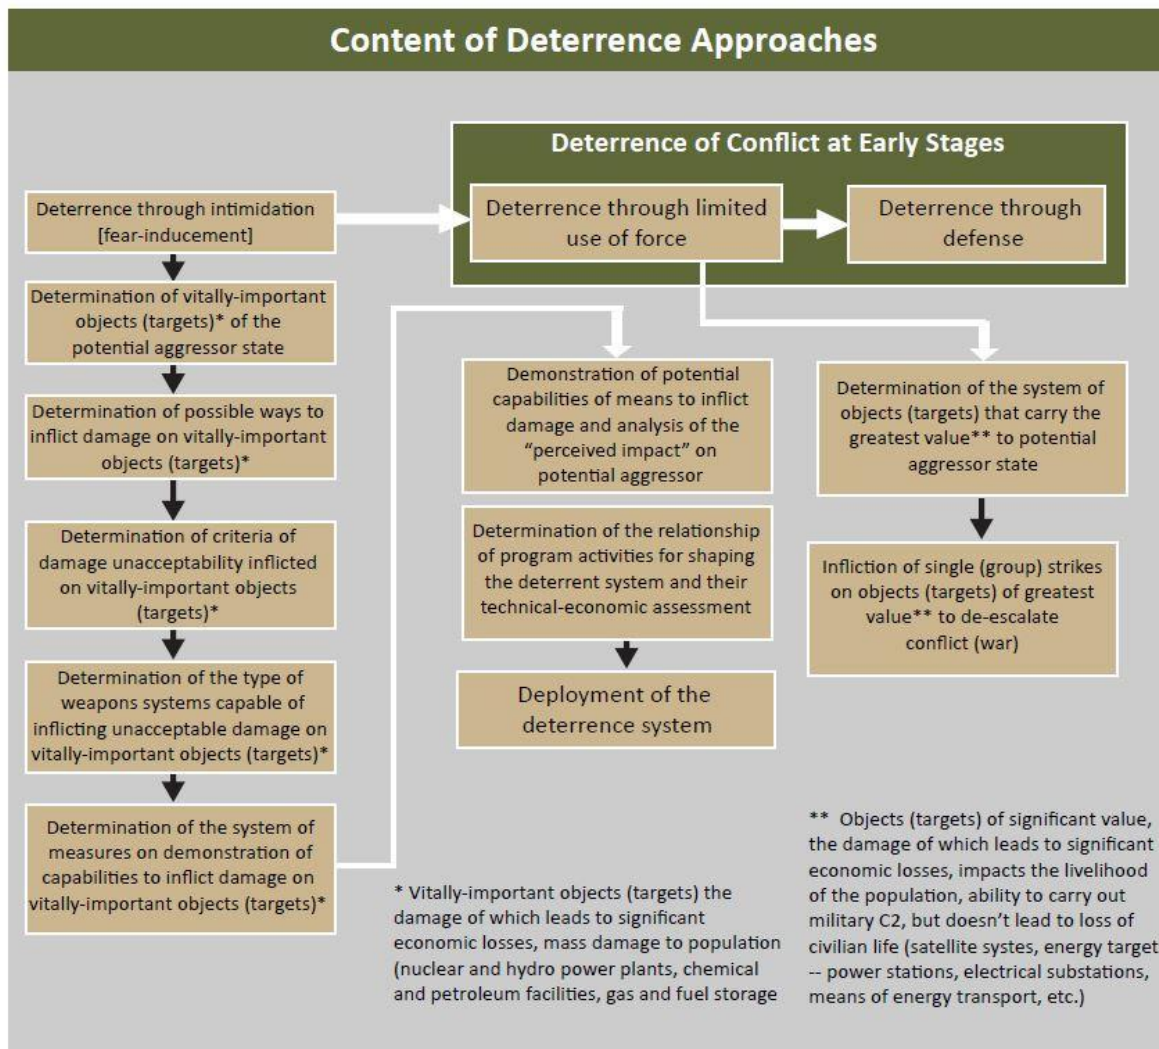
Content of Deterrence Approaches

Deterrence of Conflict at Early Stages

Deterrence through intimidation [fear-inducement]

Deterrence through limited use of force

Deterrence through defense

Determination of vitally-important objects (targets)* of the potential aggressor state

Determination of possible ways to inflict damage on vitally-important objects (targets)*

Determination of criteria of damage unacceptability inflicted on vitally-important objects (targets)*

Determination of the type of weapons systems capable of inflicting unacceptable damage on vitally-important objects (targets)*

Determination of the system of measures on demonstration of capabilities to inflict damage on vitally-important objects (targets)*

Demonstration of potential capabilities of means to inflict damage and analysis of the "perceived impact" on potential aggressor

Determination of the relationship of program activities for shaping the deterrent system and their technical-economic assessment

Deployment of the deterrence system

Determination of the system of objects (targets) that carry the greatest value** to potential aggressor state

Infliction of single (group) strikes on objects (targets) of greatest value** to de-escalate conflict (war)

* Vitally-important objects (targets) the damage of which leads to significant economic losses, mass damage to population (nuclear and hydro power plants, chemical and petroleum facilities, gas and fuel storage

** Objects (targets) of significant value, the damage of which leads to significant economic losses, impacts the livelihood of the population, ability to carry out military C2, but doesn't lead to loss of civilian life (satellite systes, energy target -- power stations, electrical substations, means of energy transport, etc.)